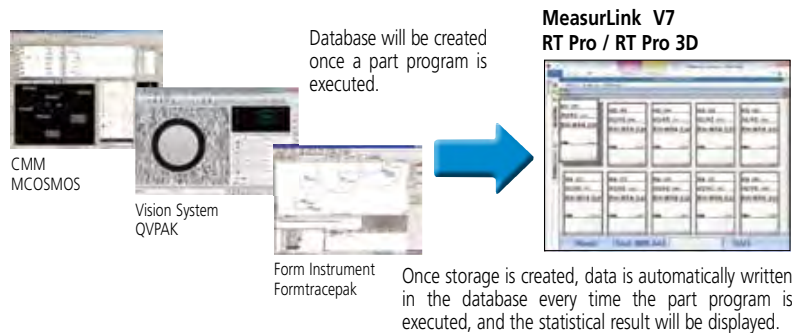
Database will be created once a part program is executed.

MeasurLink V7
RT Pro / RT Pro 3D

CMM
MCOSMOS

Vision System
QVPAK

Form Instrument
Formtracepak

Once storage is created, data is automatically written in the database every time the part program is executed, and the statistical result will be displayed.